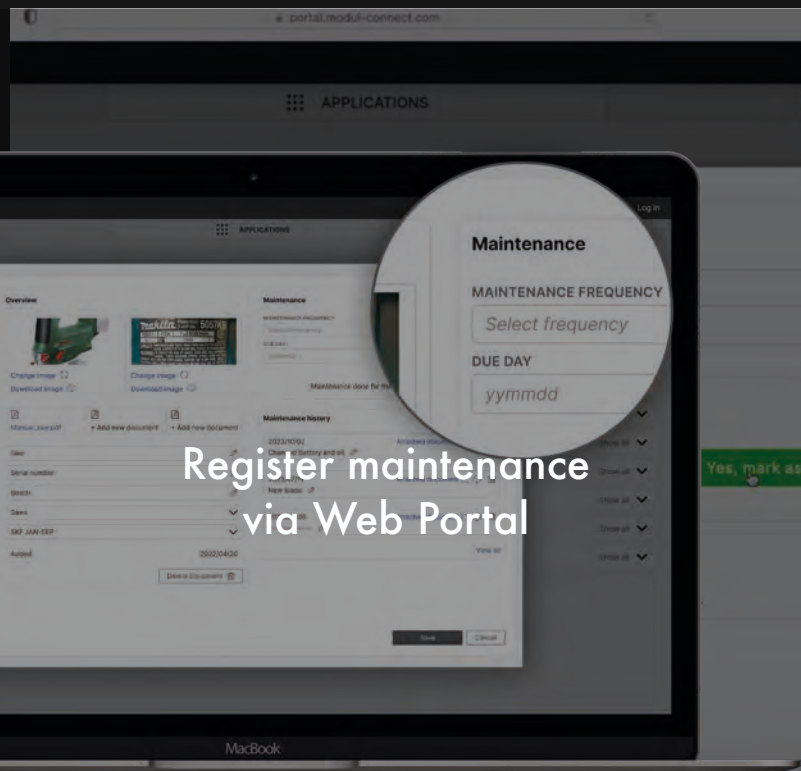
portal.modul-connect.com

APPLICATIONS

Log in

APPLICATIONS

Overview

Change image
Download image

Change image
Download image

Manual_saw.pdf

+ Add new document

+ Add new document

Saw

Serial number

Bosch

Saws

SKF JAN-SEP

Added

2022/04/30

Delete Equipment

Maintenance

Maintenance done for this

Maintenance history

2023/10/02

Changed battery and oil

New blade

View all

Show all

Show all

Show all

Show all

Show all

Save

Cancel

Maintenance

MAINTENANCE FREQUENCY

Select frequency

DUE DAY

yymmdd

Register maintenance via Web Portal

Yes, mark as

MacBook